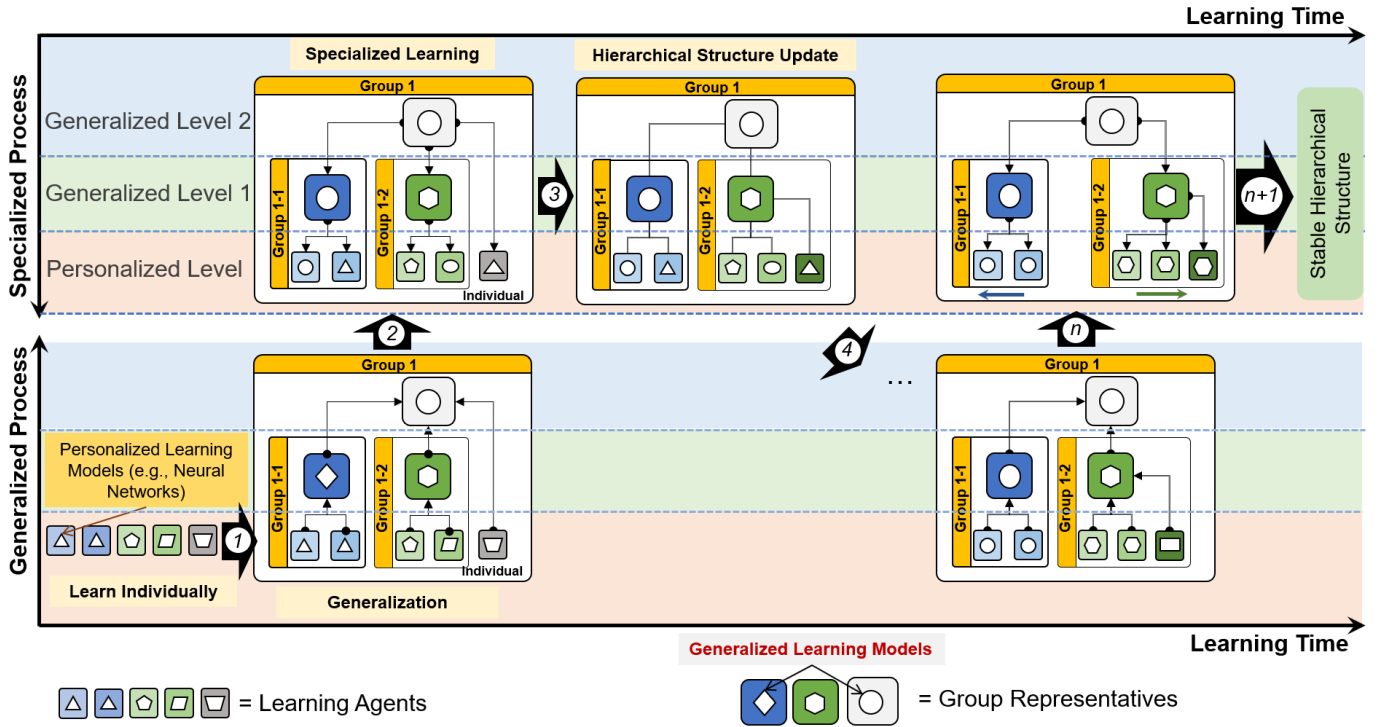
Learning Time

Specialized Process

Generalized Level 2

Generalized Level 1

Personalized Level

Specialized Learning

Group 1

Group 1-1

Group 1-2

Individual

3

Hierarchical Structure Update

Group 1

Group 1-1

Group 1-2

Group 1

Group 1-1

Group 1-2

n+1

Stable Hierarchical Structure

2

4

n

Generalized Process

Group 1

Group 1-1

Group 1-2

Individual

…

Group 1

Group 1-1

Group 1-2

Personalized Learning Models (e.g., Neural Networks)

1

Learn Individually

Generalization

Learning Time

Generalized Learning Models

= Learning Agents

= Group Representatives